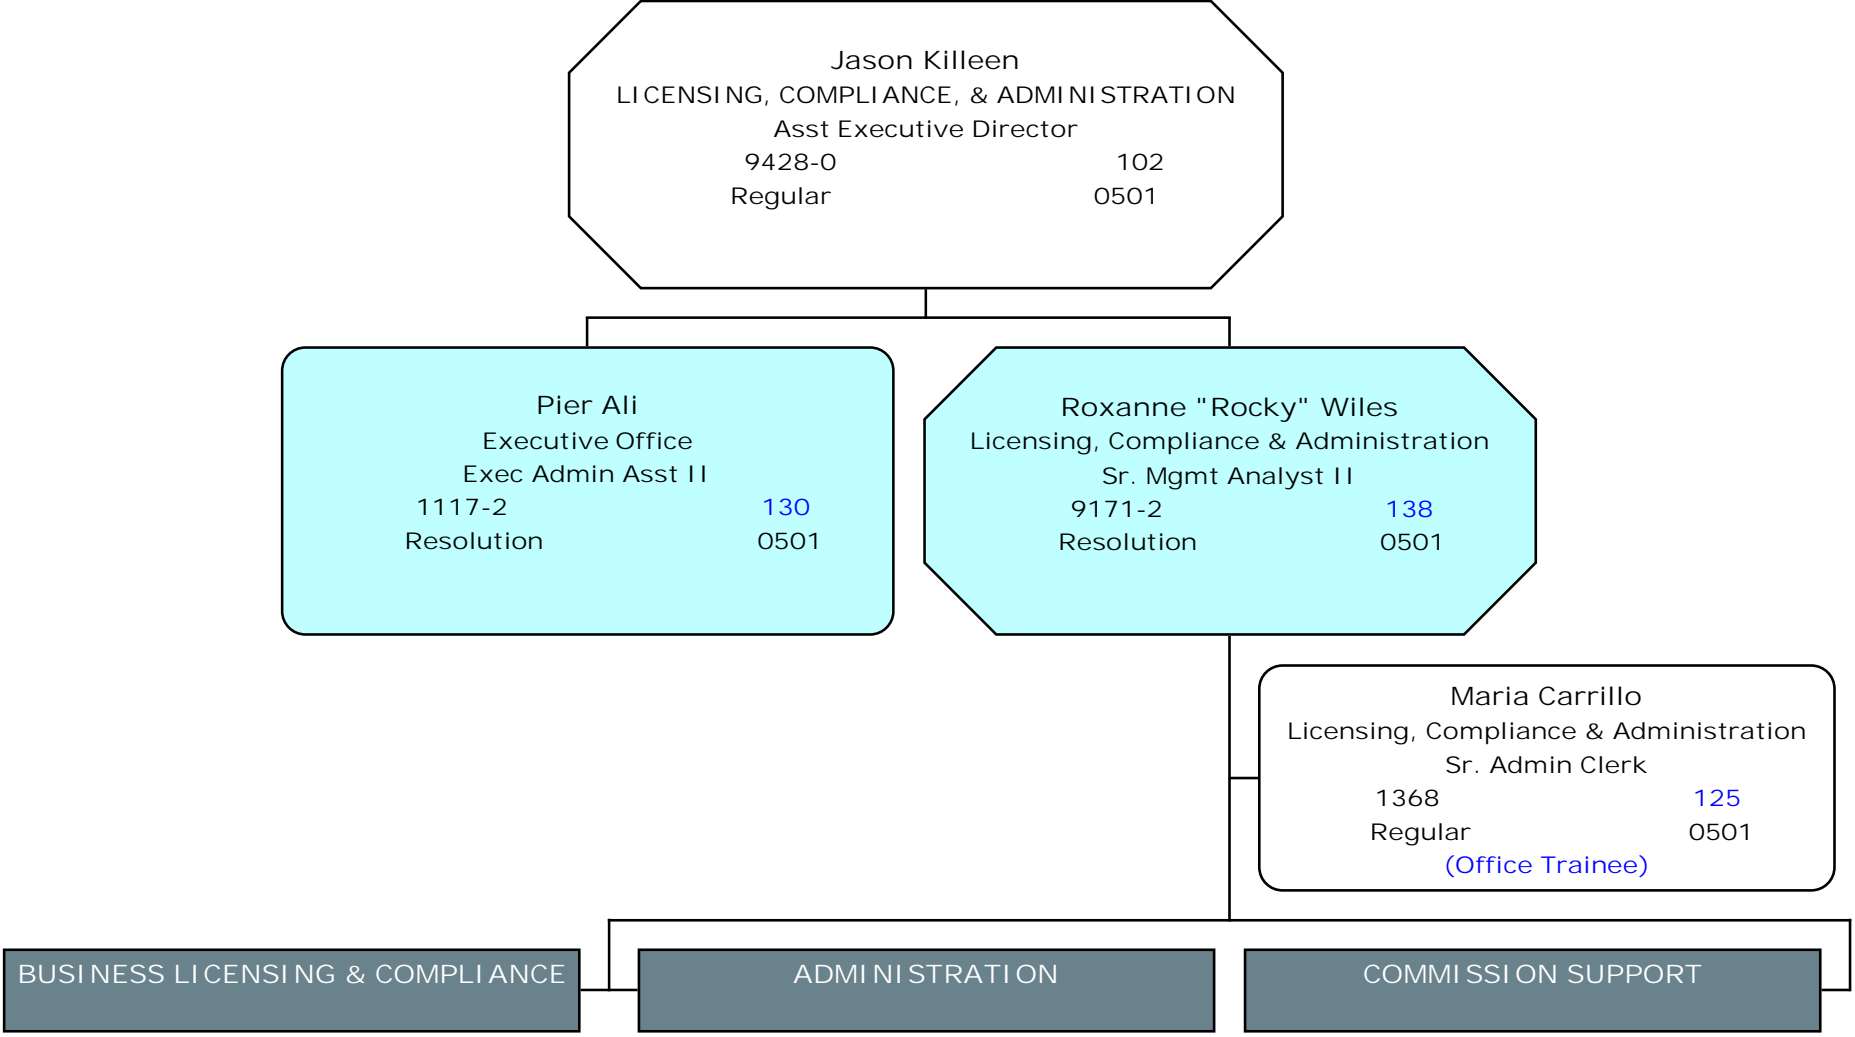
Jason Killeen
LICENSING, COMPLIANCE, & ADMINISTRATION
Asst Executive Director
9428-0 102
Regular 0501

Pier Ali
Executive Office
Exec Admin Asst II
1117-2 130
Resolution 0501

Roxanne "Rocky" Wiles
Licensing, Compliance & Administration
Sr. Mgmt Analyst II
9171-2 138
Resolution 0501

Maria Carrillo
Licensing, Compliance & Administration
Sr. Admin Clerk
1368 125
Regular 0501
(Office Trainee)

BUSINESS LICENSING & COMPLIANCE

ADMINISTRATION

COMMISSION SUPPORT